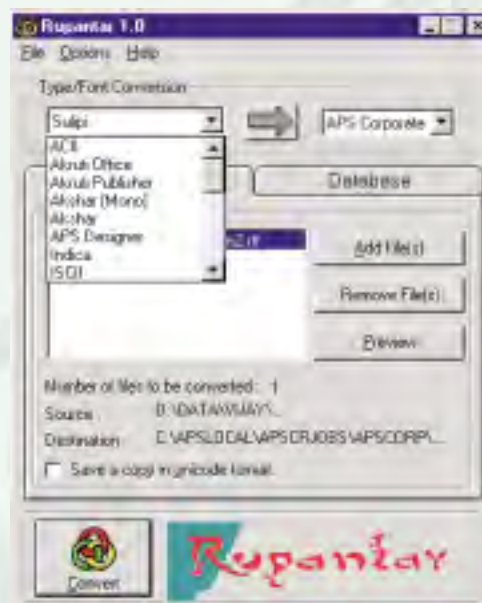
Rupantar 1.0
File Options Help

Type/Font Conversion

Sulipi
APS Corporate

ACII
Akruti Office
Akruti Publisher
Akshar (Mono)
Akshar
APS Designer
Indica
ISOI

Database

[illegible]

Add File(s)

Remove File(s)

Preview

Number of files to be converted : 1
Source D:\DATA\VIJAY\...
Destination C:\APSLOCAL\APSCRJOBS\APSCORP\...

Save a copy in unicode format.

Convert

Rupantar